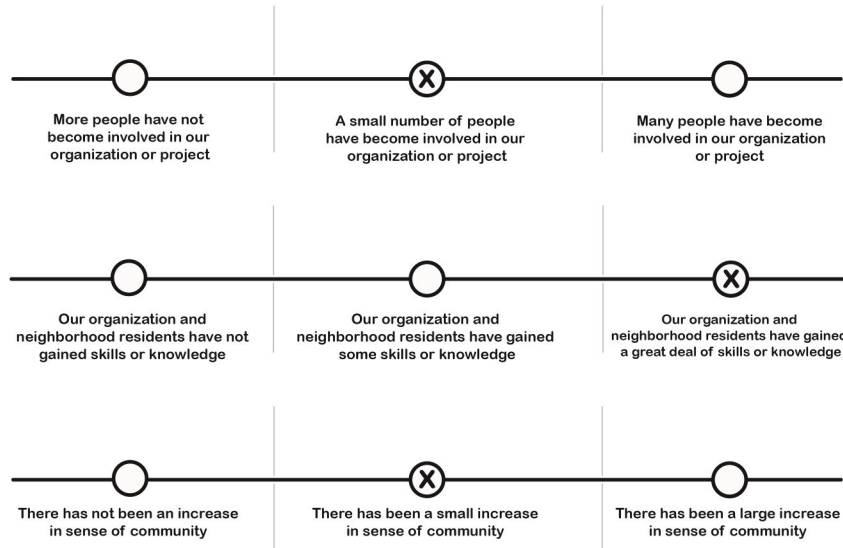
More people have not become involved in our organization or project

A small number of people have become involved in our organization or project

Many people have become involved in our organization or project

Our organization and neighborhood residents have not gained skills or knowledge

Our organization and neighborhood residents have gained some skills or knowledge

Our organization and neighborhood residents have gainec a great deal of skills or knowledge

There has not been an increase in sense of community

There has been a small increase in sense of community

There has been a large increase in sense of community